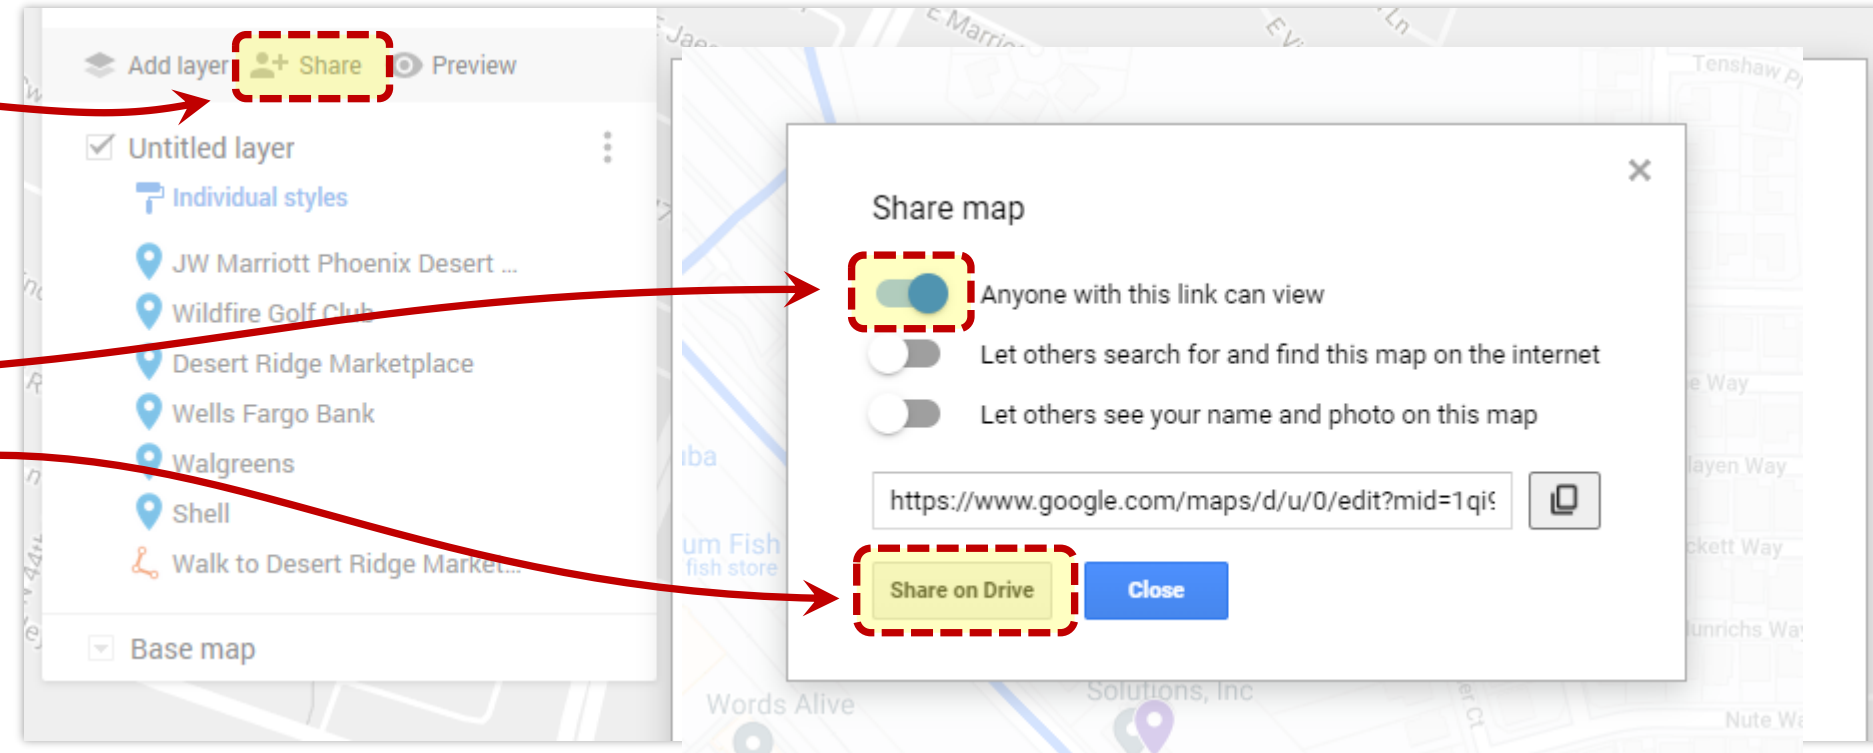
Add layer Share Preview

Untitled layer

Individual styles

JW Marriott Phoenix Desert ...

Wildfire Golf Club

Desert Ridge Marketplace

Wells Fargo Bank

Walgreens

Shell

Walk to Desert Ridge Market...

Base map

Share map

Anyone with this link can view

Let others search for and find this map on the internet

Let others see your name and photo on this map

https://www.google.com/maps/d/u/0/edit?mid=1qi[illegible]

Share on Drive

Close

E Marrio

Tenshaw Pl

e Way

layen Way

ckett Way

unrichs Wa

iba

um Fish

fish store

Words Alive

Solutions, Inc

Nute Wa